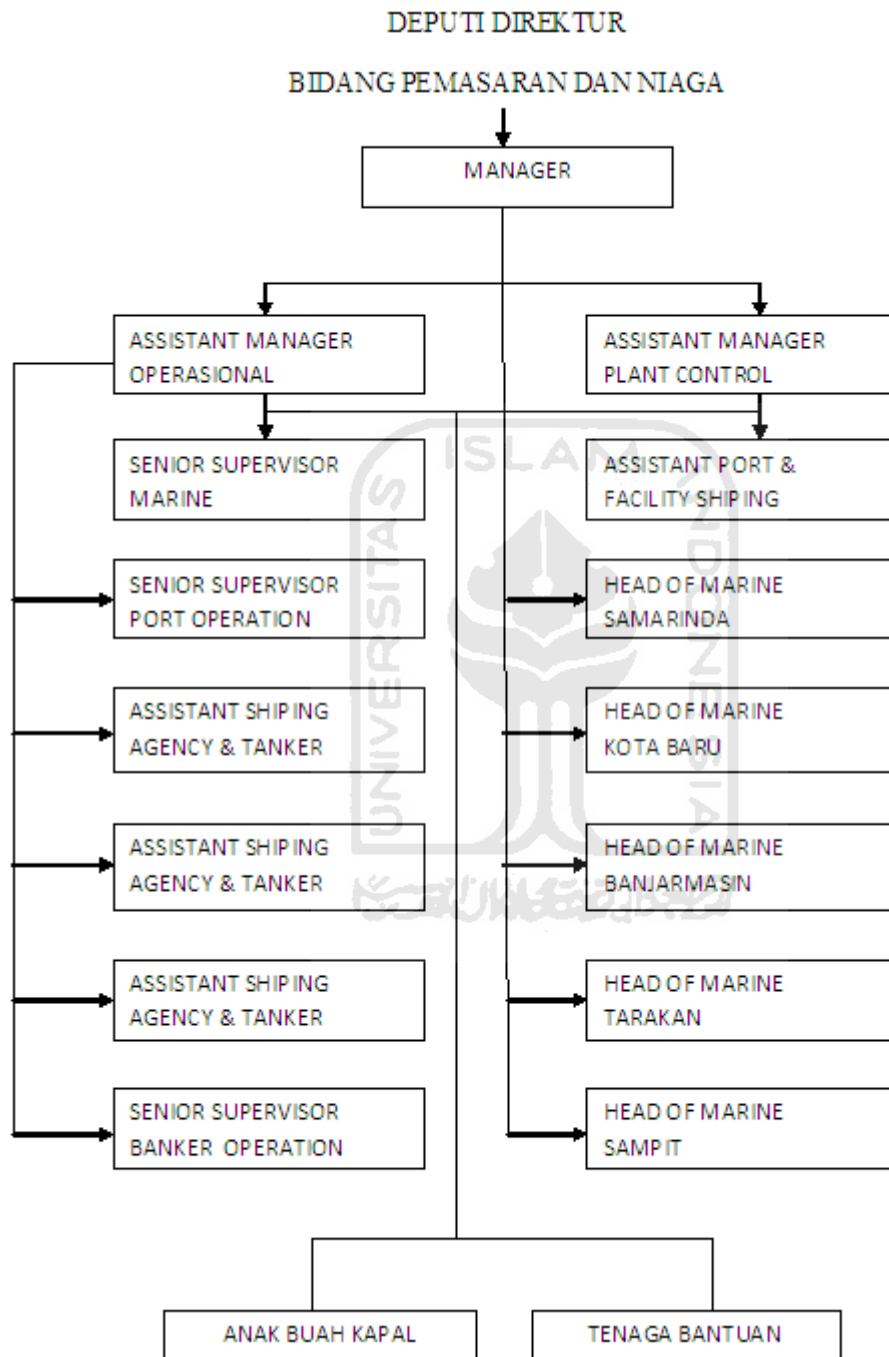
DEPUTI DIREKTUR

BIDANG PEMASARAN DAN NIAGA

MANAGER

ASSISTANT MANAGER OPERASIONAL

ASSISTANT MANAGER PLANT CONTROL

SENIOR SUPERVISOR MARINE

SENIOR SUPERVISOR PORT OPERATION

ASSISTANT SHIPING AGENCY & TANKER

ASSISTANT SHIPING AGENCY & TANKER

ASSISTANT SHIPING AGENCY & TANKER

SENIOR SUPERVISOR BANKER OPERATION

ASSISTANT PORT & FACILITY SHIPING

HEAD OF MARINE SAMARINDA

HEAD OF MARINE KOTA BARU

HEAD OF MARINE BANJARMASIN

HEAD OF MARINE TARAKAN

HEAD OF MARINE SAMPIT

ANAK BUAH KAPAL

TENAGA BANTUAN

ISLAM UNIVERSITAS INDONESIA